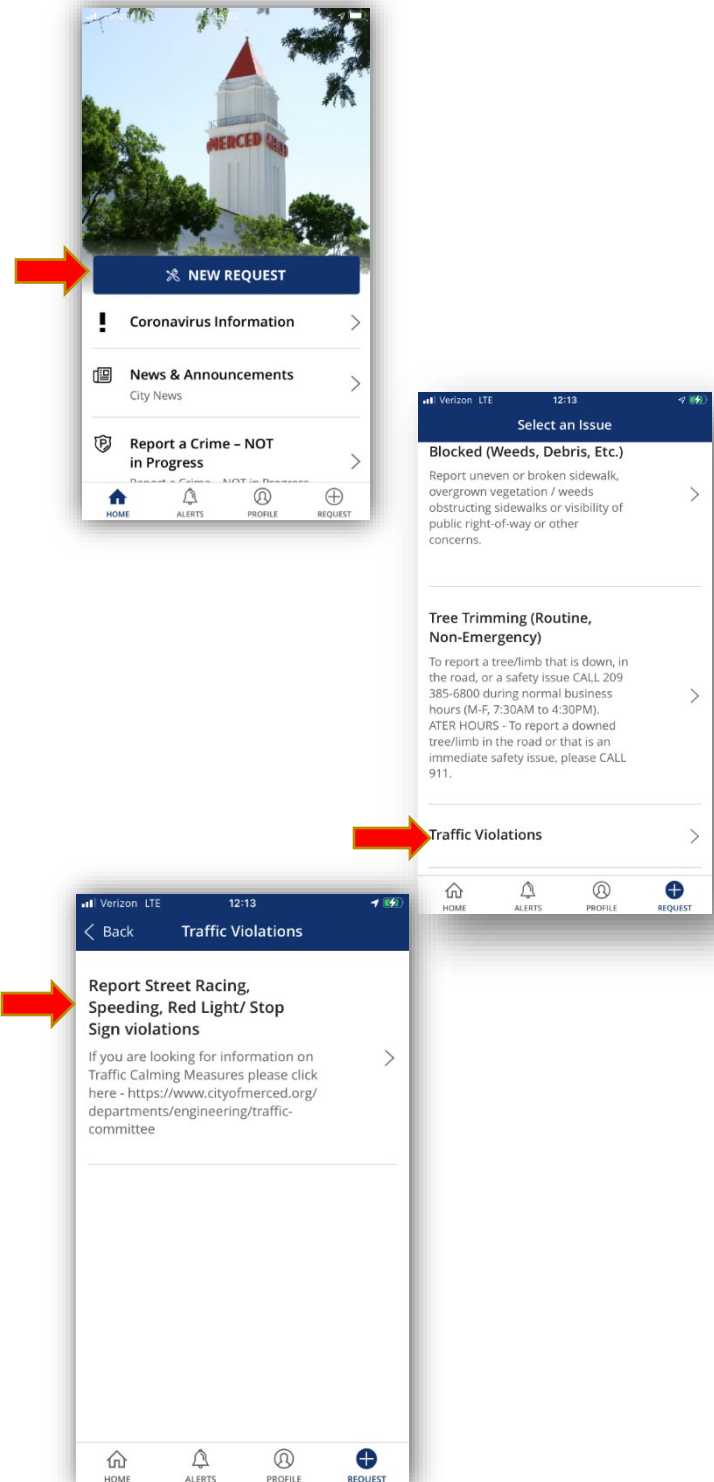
MERCED

NEW REQUEST

Coronavirus Information

News & Announcements
City News

Report a Crime – NOT in Progress
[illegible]

HOME ALERTS PROFILE REQUEST

Verizon LTE 12:13

Select an Issue

Blocked (Weeds, Debris, Etc.)
Report uneven or broken sidewalk, overgrown vegetation / weeds obstructing sidewalks or visibility of public right-of-way or other concerns.

Tree Trimming (Routine, Non-Emergency)
To report a tree/limb that is down, in the road, or a safety issue CALL 209 385-6800 during normal business hours (M-F, 7:30AM to 4:30PM). ATER HOURS - To report a downed tree/limb in the road or that is an immediate safety issue, please CALL 911.

Traffic Violations

HOME ALERTS PROFILE REQUEST

Verizon LTE 12:13

Back Traffic Violations

Report Street Racing, Speeding, Red Light/ Stop Sign violations
If you are looking for information on Traffic Calming Measures please click here - https://www.cityofmerced.org/departments/engineering/traffic-committee

HOME ALERTS PROFILE REQUEST